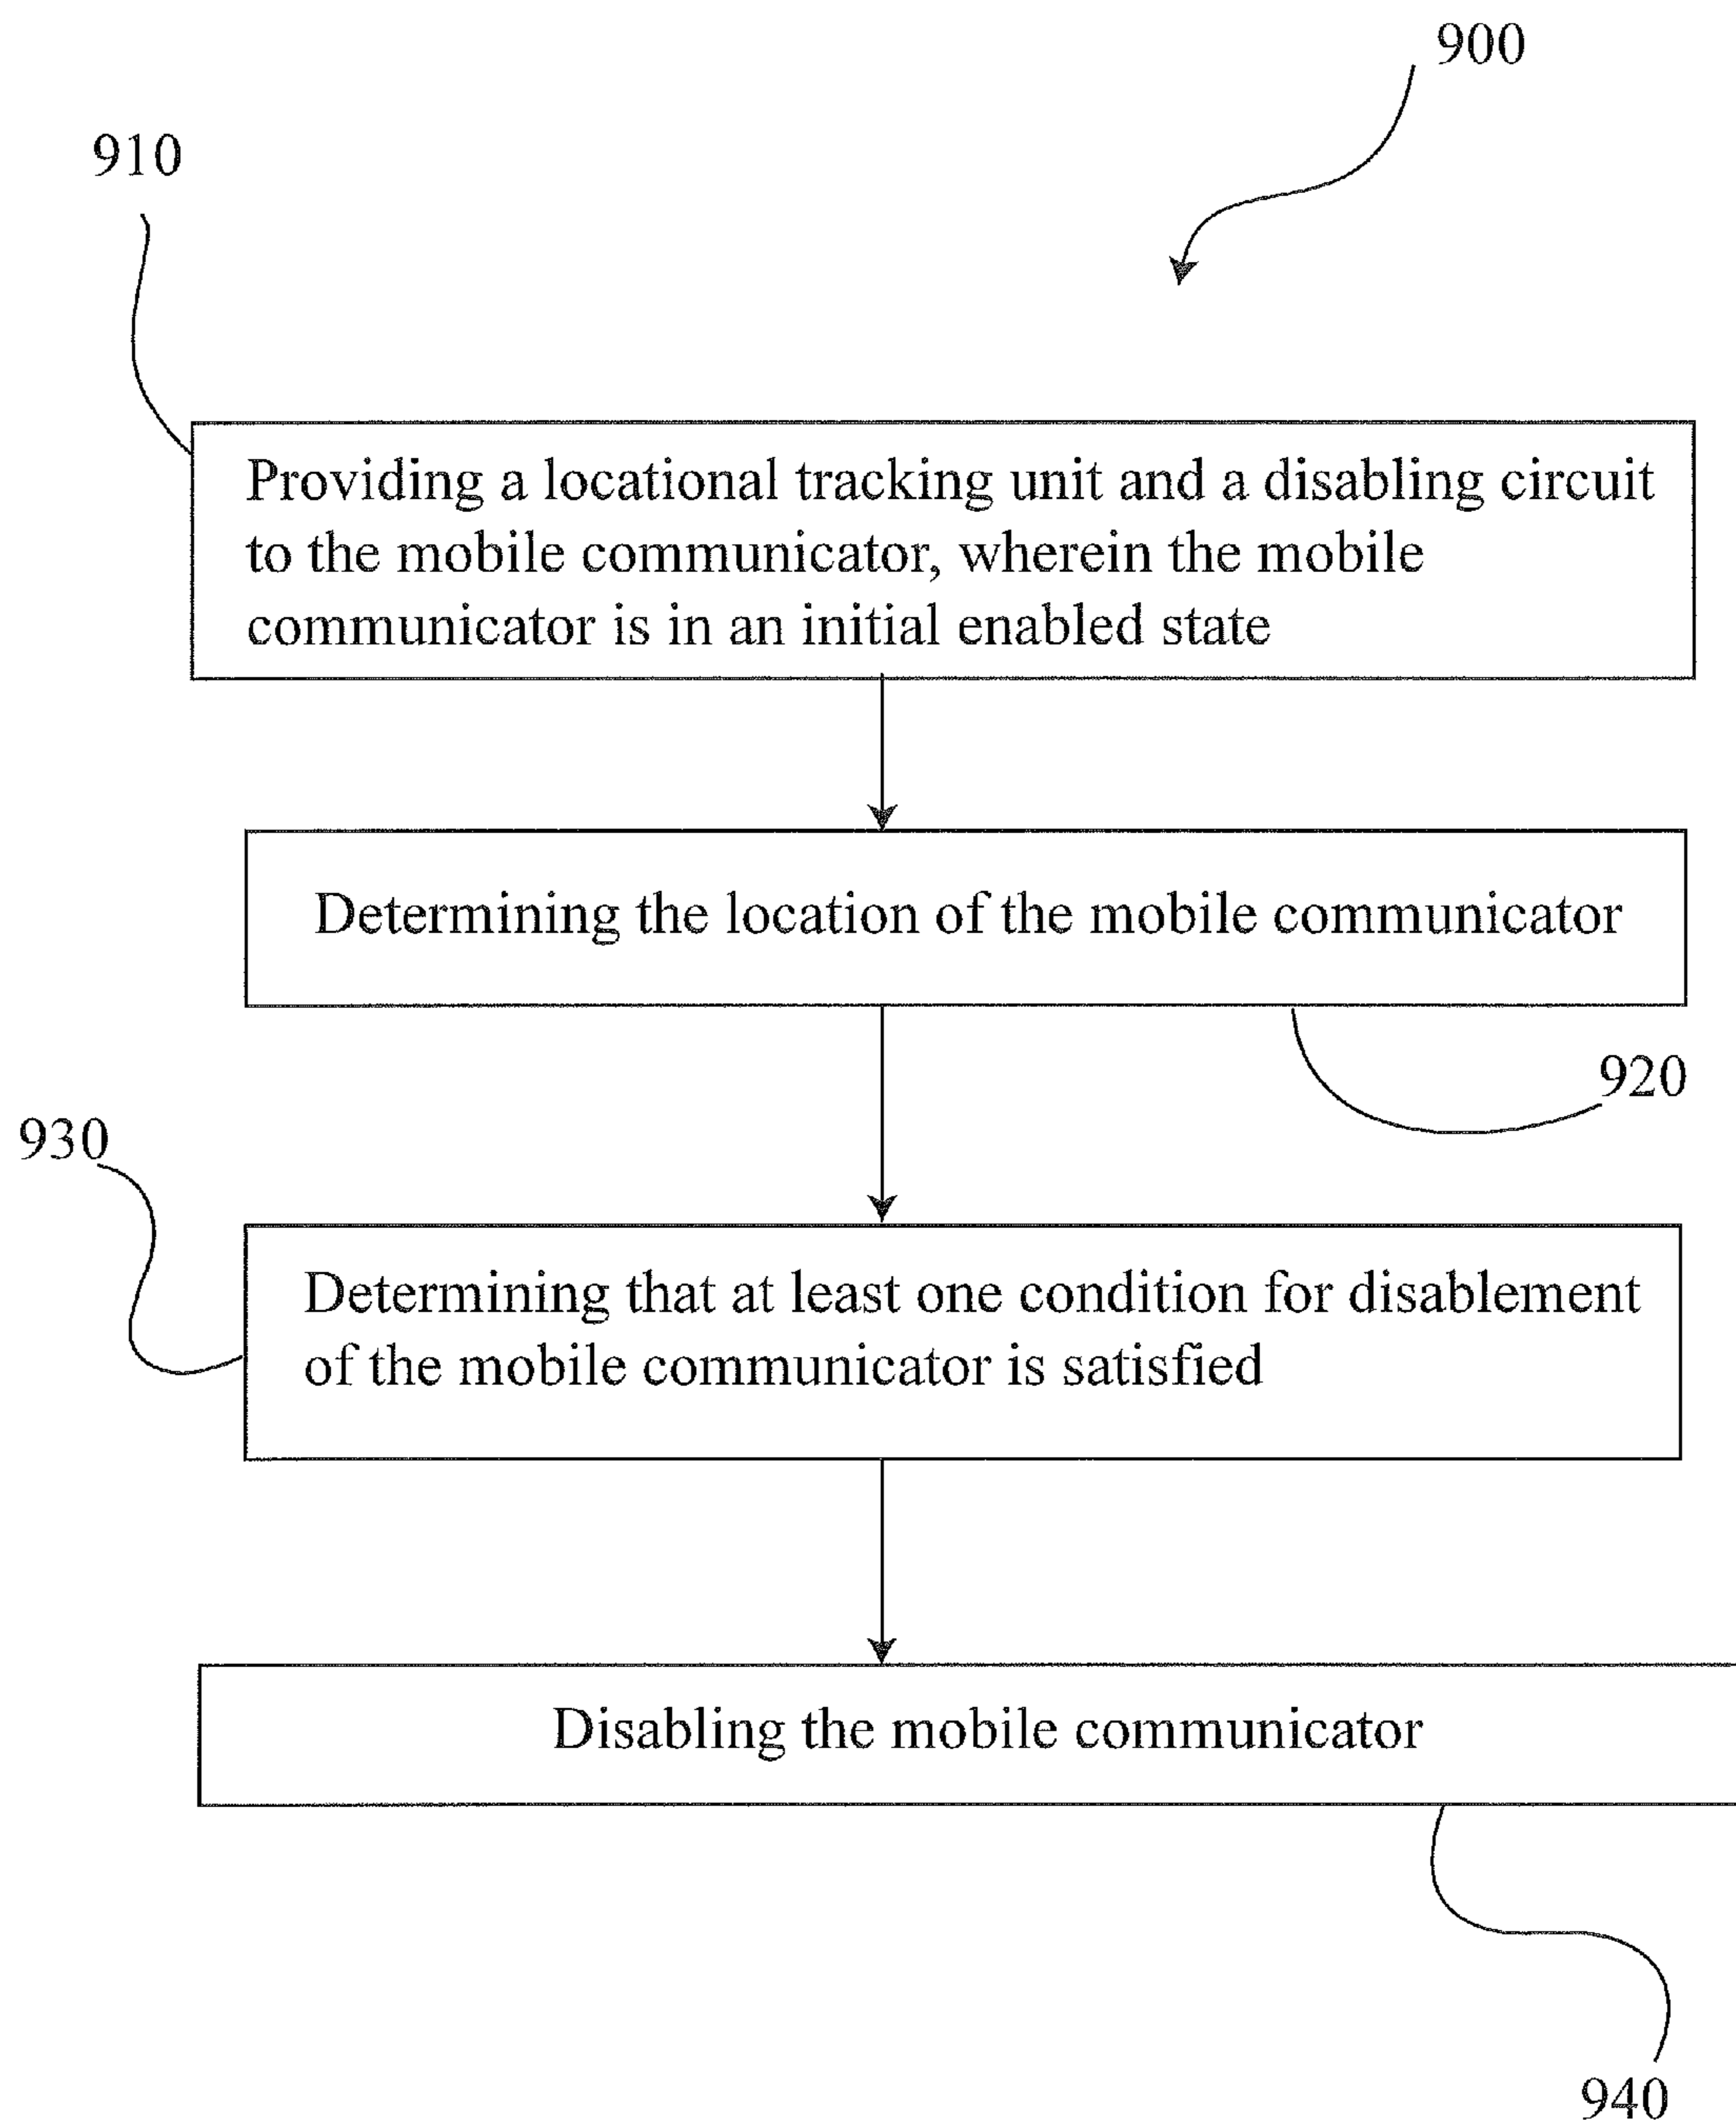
900

910

Providing a locational tracking unit and a disabling circuit to the mobile communicator, wherein the mobile communicator is in an initial enabled state

Determining the location of the mobile communicator

920

930

Determining that at least one condition for disablement of the mobile communicator is satisfied

Disabling the mobile communicator

940